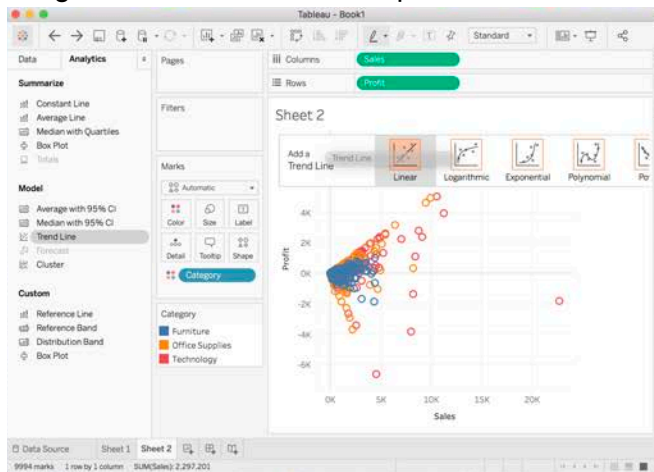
Tableau - Book1

Standard

Data Analytics

Summarize
Constant Line
Average Line
Median with Quartiles
Box Plot
Totals

Model
Average with 95% CI
Median with 95% CI
Trend Line
Forecast
Cluster

Custom
Reference Line
Reference Band
Distribution Band
Box Plot

Pages

Filters

Marks
Automatic
Color Size Label
Detail Tooltip Shape
Category

Category
Furniture
Office Supplies
Technology

Columns Sales
Rows Profit

Sheet 2

Add a Trend Line
Trend Line
Linear Logarithmic Exponential Polynomial Po

Profit
4K
2K
0K
-2K
-4K
-6K

0K 5K 10K 15K 20K
Sales

Data Source Sheet 1 Sheet 2

9994 marks 1 row by 1 column SUM(Sales): 2,297,201